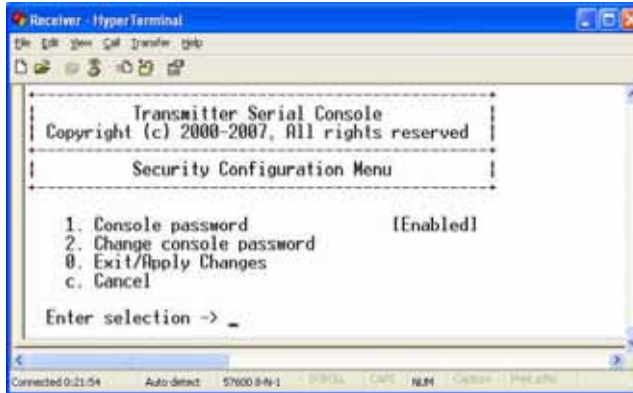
Receiver - HyperTerminal

File Edit View Call Transfer Help

Transmitter Serial Console
Copyright (c) 2000-2007, All rights reserved

Security Configuration Menu

1. Console password [Enabled]
2. Change console password
0. Exit/Apply Changes
c. Cancel

Enter selection -> _

Connected 0:21:54 Auto detect 57600 8-N-1 SCROLL CAPS NUM Capture Print echo